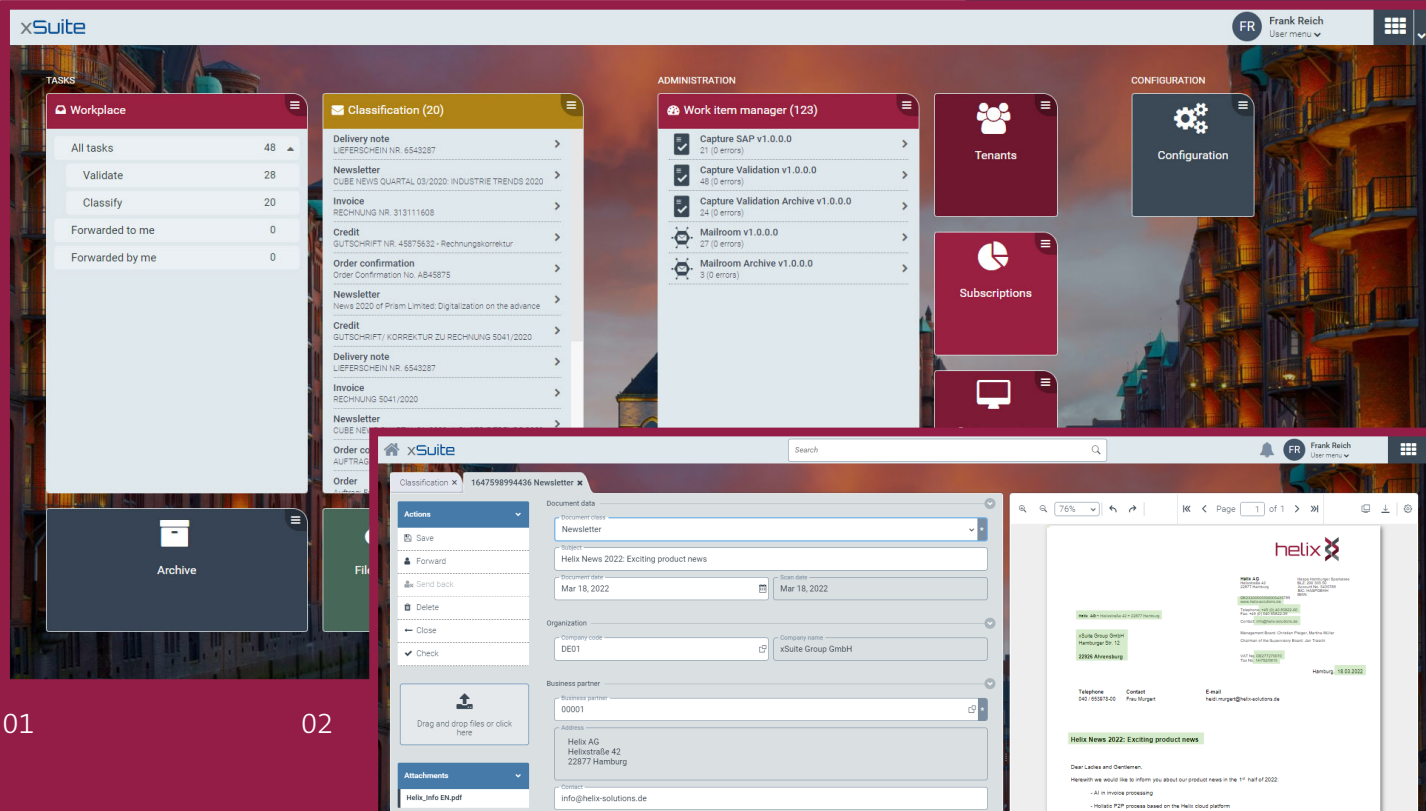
xSuite

FR Frank Reich User menu

TASKS

Workplace

All tasks 48
Validate 28
Classify 20
Forwarded to me 0
Forwarded by me 0

Classification (20)

Delivery note
LIEFERSCHEIN NR. 6543287
Newsletter
CUBE NEWS QUARTAL 03/2020: INDUSTRIE TRENDS 2020
Invoice
RECHNUNG NR. 313111608
Credit
GUTSCHRIFT NR. 45875632 - Rechnungskorrektur
Order confirmation
Order Confirmation No. AB45875
Newsletter
News 2020 of Prism Limited: Digitalization on the advance
Credit
GUTSCHRIFT/ KORREKTUR ZU RECHNUNG 5041/2020
Delivery note
LIEFERSCHEIN NR. 6543287
Invoice
RECHNUNG 5041/2020
Newsletter
CUBE NEW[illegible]
Order co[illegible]
AUFTRAG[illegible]
Order

ADMINISTRATION

Work item manager (123)

Capture SAP v1.0.0.0
21 (0 errors)
Capture Validation v1.0.0.0
48 (0 errors)
Capture Validation Archive v1.0.0.0
24 (0 errors)
Mailroom v1.0.0.0
27 (0 errors)
Mailroom Archive v1.0.0.0
3 (0 errors)

Tenants

Subscriptions

CONFIGURATION

Configuration

Archive

Fil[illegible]

01

02

xSuite

Search

FR Frank Reich User menu

Classification × 1647598994436 Newsletter ×

Actions
Save
Forward
Send back
Delete
Close
Check

Drag and drop files or click here

Attachments
Helix_Info EN.pdf

Document data
Document class
Newsletter
Subject
Helix News 2022: Exciting product news
Document date
Mar 18, 2022
Scan date
Mar 18, 2022

Organization
Company code
DE01
Company name
xSuite Group GmbH

Business partner
Business partner
00001
Address
Helix AG
Helixstraße 42
22877 Hamburg
Contact
info@helix-solutions.de

76% Page 1 of 1

helix

Helix AG

xSuite Group GmbH
Hamburger Str. 12

22926 Ahrensburg

Hamburg, 18.03.2022

Telephone
040 / 653878-00
Contact
Frau Murgert
E-mail
heidi.murgert@helix-solutions.de

Helix News 2022: Exciting product news

Dear Ladies and Gentlemen,

Herewith we would like to inform you about our product news in the 1st half of 2022:

- AI in invoice processing

- Holistic P2P process based on the Helix cloud platform